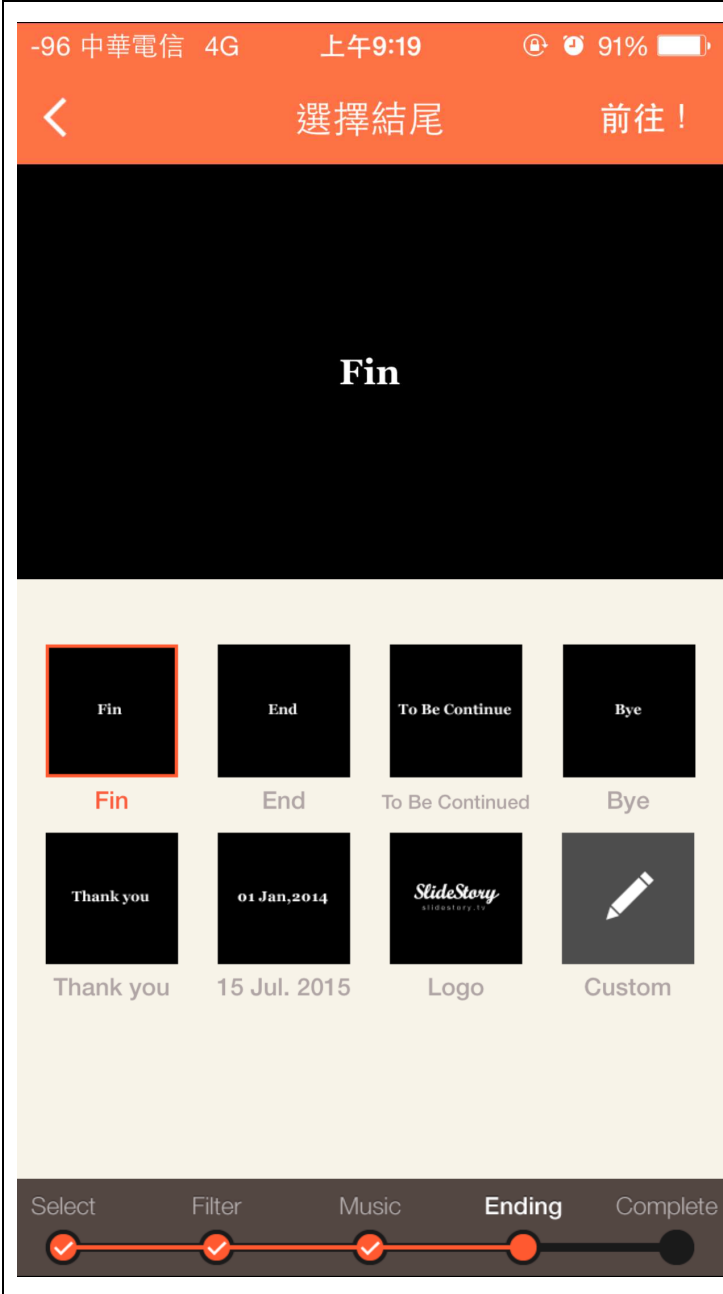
-96 中華電信 4G 上午9:19 91%

選擇結尾 前往！

Fin

Fin
Fin

End
End

To Be Continue
To Be Continued

Bye
Bye

Thank you
Thank you

01 Jan,2014
15 Jul. 2015

SlideStory
slidestory.tv
Logo

Custom

Select Filter Music Ending Complete